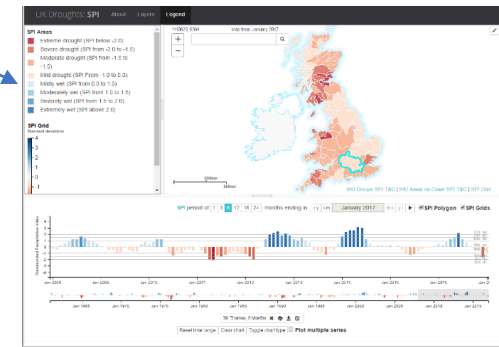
UK Droughts: SPI About Layers Legend

SPI Areas
Extreme drought (SPI below -2.0)
Severe drought (SPI from -2.0 to -1.5)
Moderate drought (SPI from -1.5 to -1.0)
Mild drought (SPI from -1.0 to 0.0)
Mildly wet (SPI from 0.0 to 1.0)
Moderately wet (SPI from 1.0 to 1.5)
Severely wet (SPI from 1.5 to 2.0)
Extremely wet (SPI above 2.0)

SPI Grid
Standard deviation
4
3
2
1
0
-1

Viz time January 2017

+
−

200km
100mi

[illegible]

SPI period of 1 3 6 12 18 24 months ending in January 2017 SPI Polygon SPI Grids

Standardised Precipitation Index

Jan 2009 Jan 2010 Jan 2011 Jan 2012 Jan 2013 Jan 2014 Jan 2015 Jan 2016 Jan 2017

Jan 1965 Jan 1970 Jan 1975 Jan 1980 Jan 1985 Jan 1990 Jan 1995 Jan 2000 Jan 2005 Jan 2010 Jan 2015

SE Thames, 6 Months

Reset time range Clear chart Toggle chart type Plot multiple series